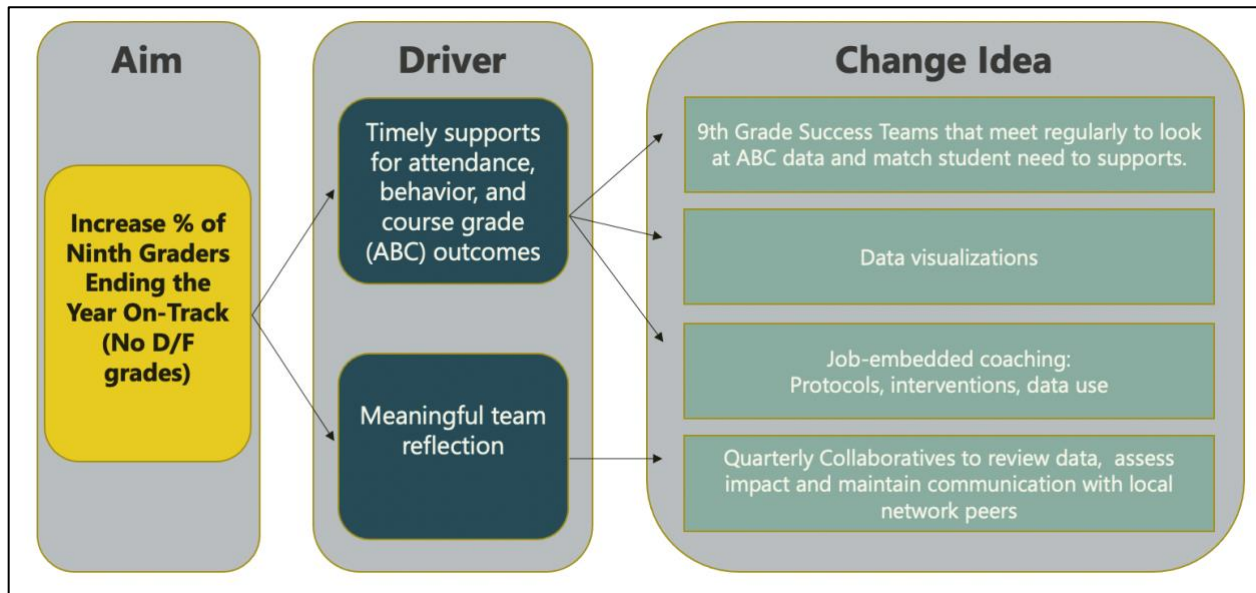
Aim

Increase % of Ninth Graders Ending the Year On-Track (No D/F grades)

Driver

Timely supports for attendance, behavior, and course grade (ABC) outcomes

Meaningful team reflection

Change Idea

9th Grade Success Teams that meet regularly to look at ABC data and match student need to supports.

Data visualizations

Job-embedded coaching: Protocols, interventions, data use

Quarterly Collaboratives to review data, assess impact and maintain communication with local network peers